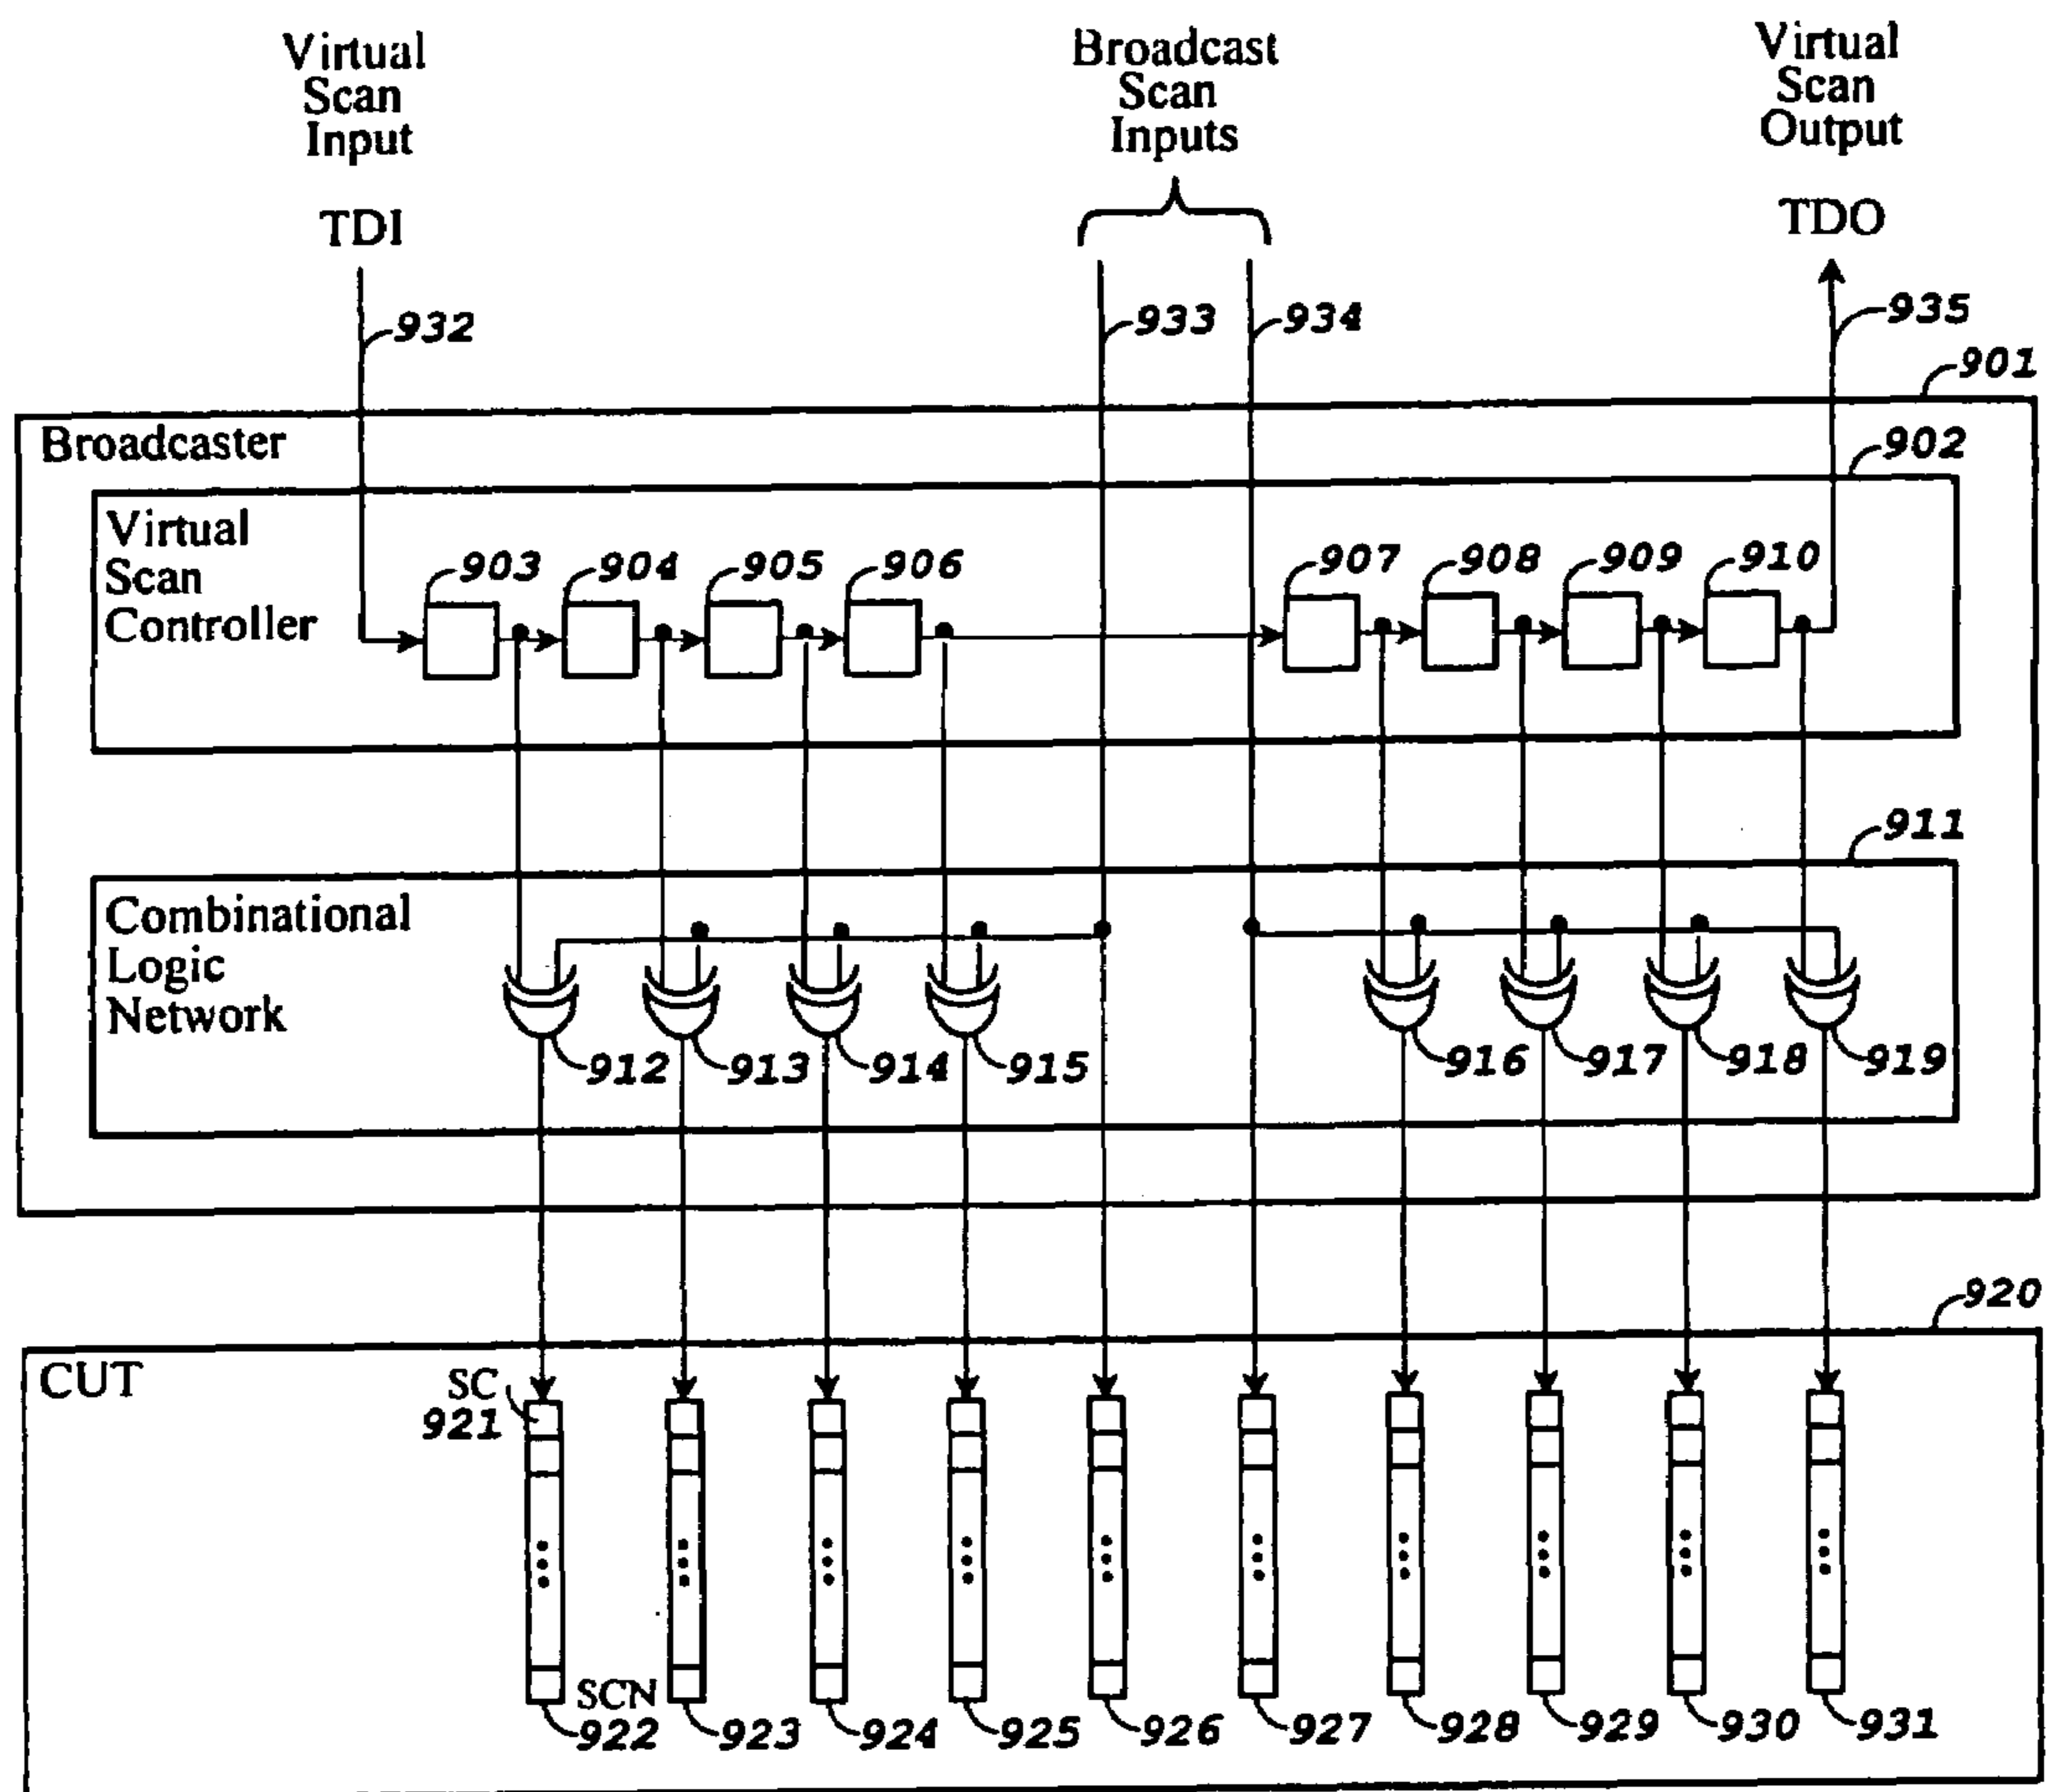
Virtual Scan Input

TDI

Broadcast Scan Inputs

Virtual Scan Output

TDO

932

933

934

935

901

Broadcaster

902

Virtual Scan Controller

903

904

905

906

907

908

909

910

911

Combinational Logic Network

912

913

914

915

916

917

918

919

920

CUT

SC

921

SCN

922

923

924

925

926

927

928

929

930

931